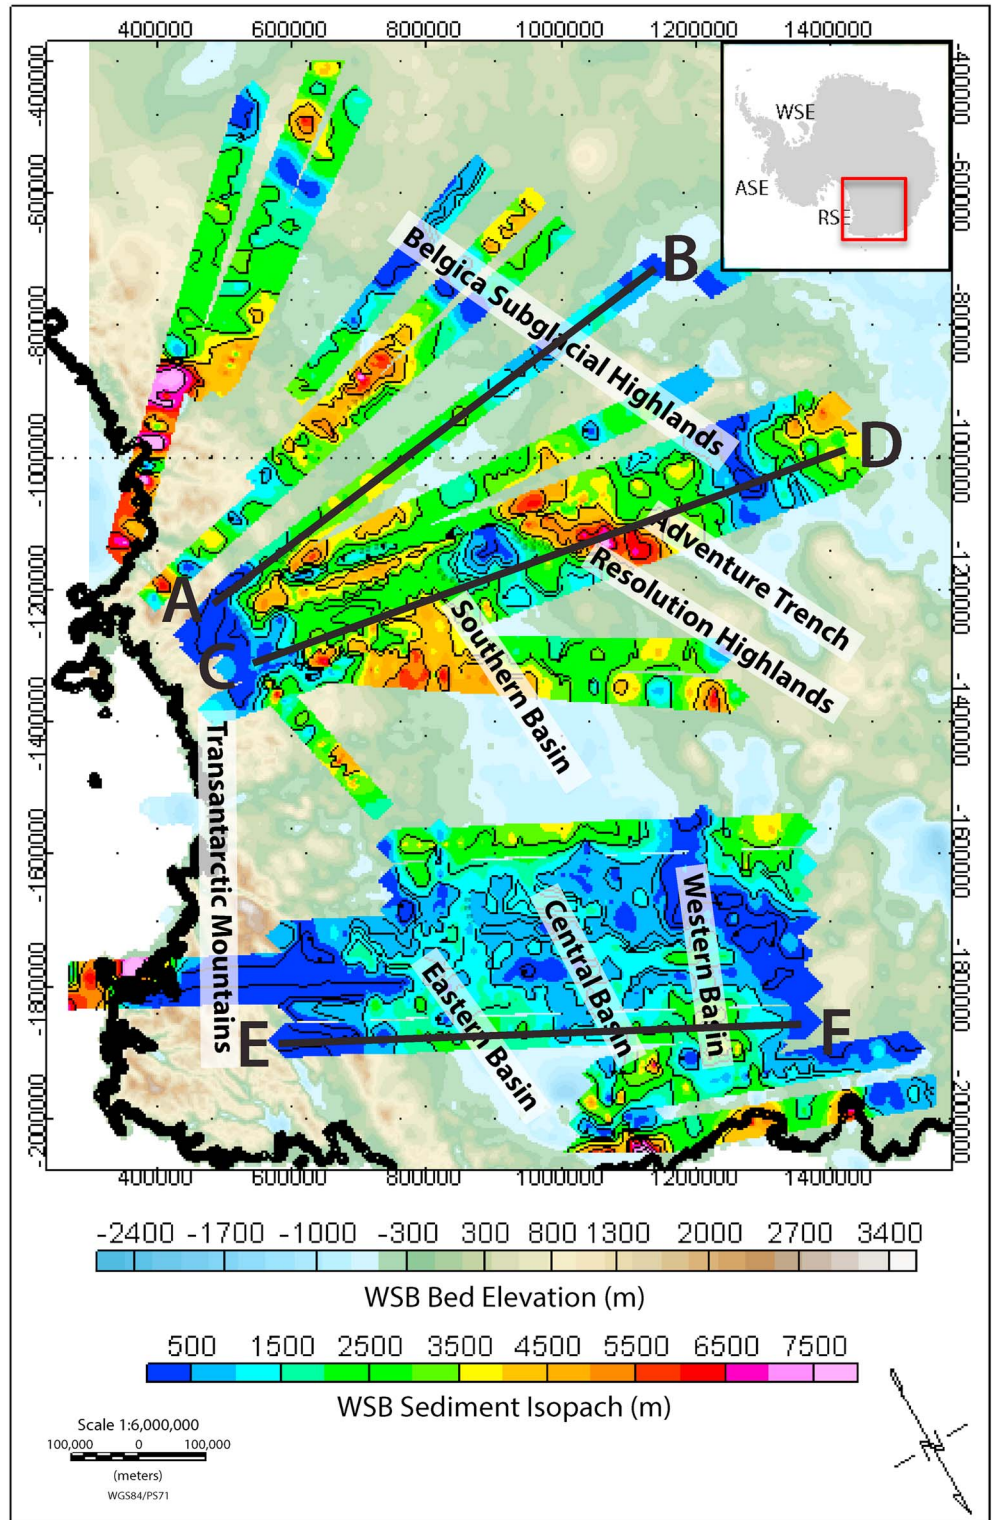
400000 600000 800000 1000000 1200000 1400000

-400000
-600000
-800000
-1000000
-1200000
-1400000
-1600000
-1800000
-2000000

WSE
ASE
RSE

B
Belgica Subglacial Highlands
D
Adventure Trench
A
Resolution Highlands
C
Southern Basin
Transantarctic Mountains
Western Basin
Central Basin
Eastern Basin
E
E

400000 600000 800000 1000000 1200000 1400000

-400000
-600000
-800000
-1000000
-1200000
-1400000
-1600000
-1800000
-2000000

-2400 -1700 -1000 -300 300 800 1300 2000 2700 3400
WSB Bed Elevation (m)

500 1500 2500 3500 4500 5500 6500 7500
WSB Sediment Isopach (m)

Scale 1:6,000,000
100,000 0 100,000
(meters)
WGS84/PS71